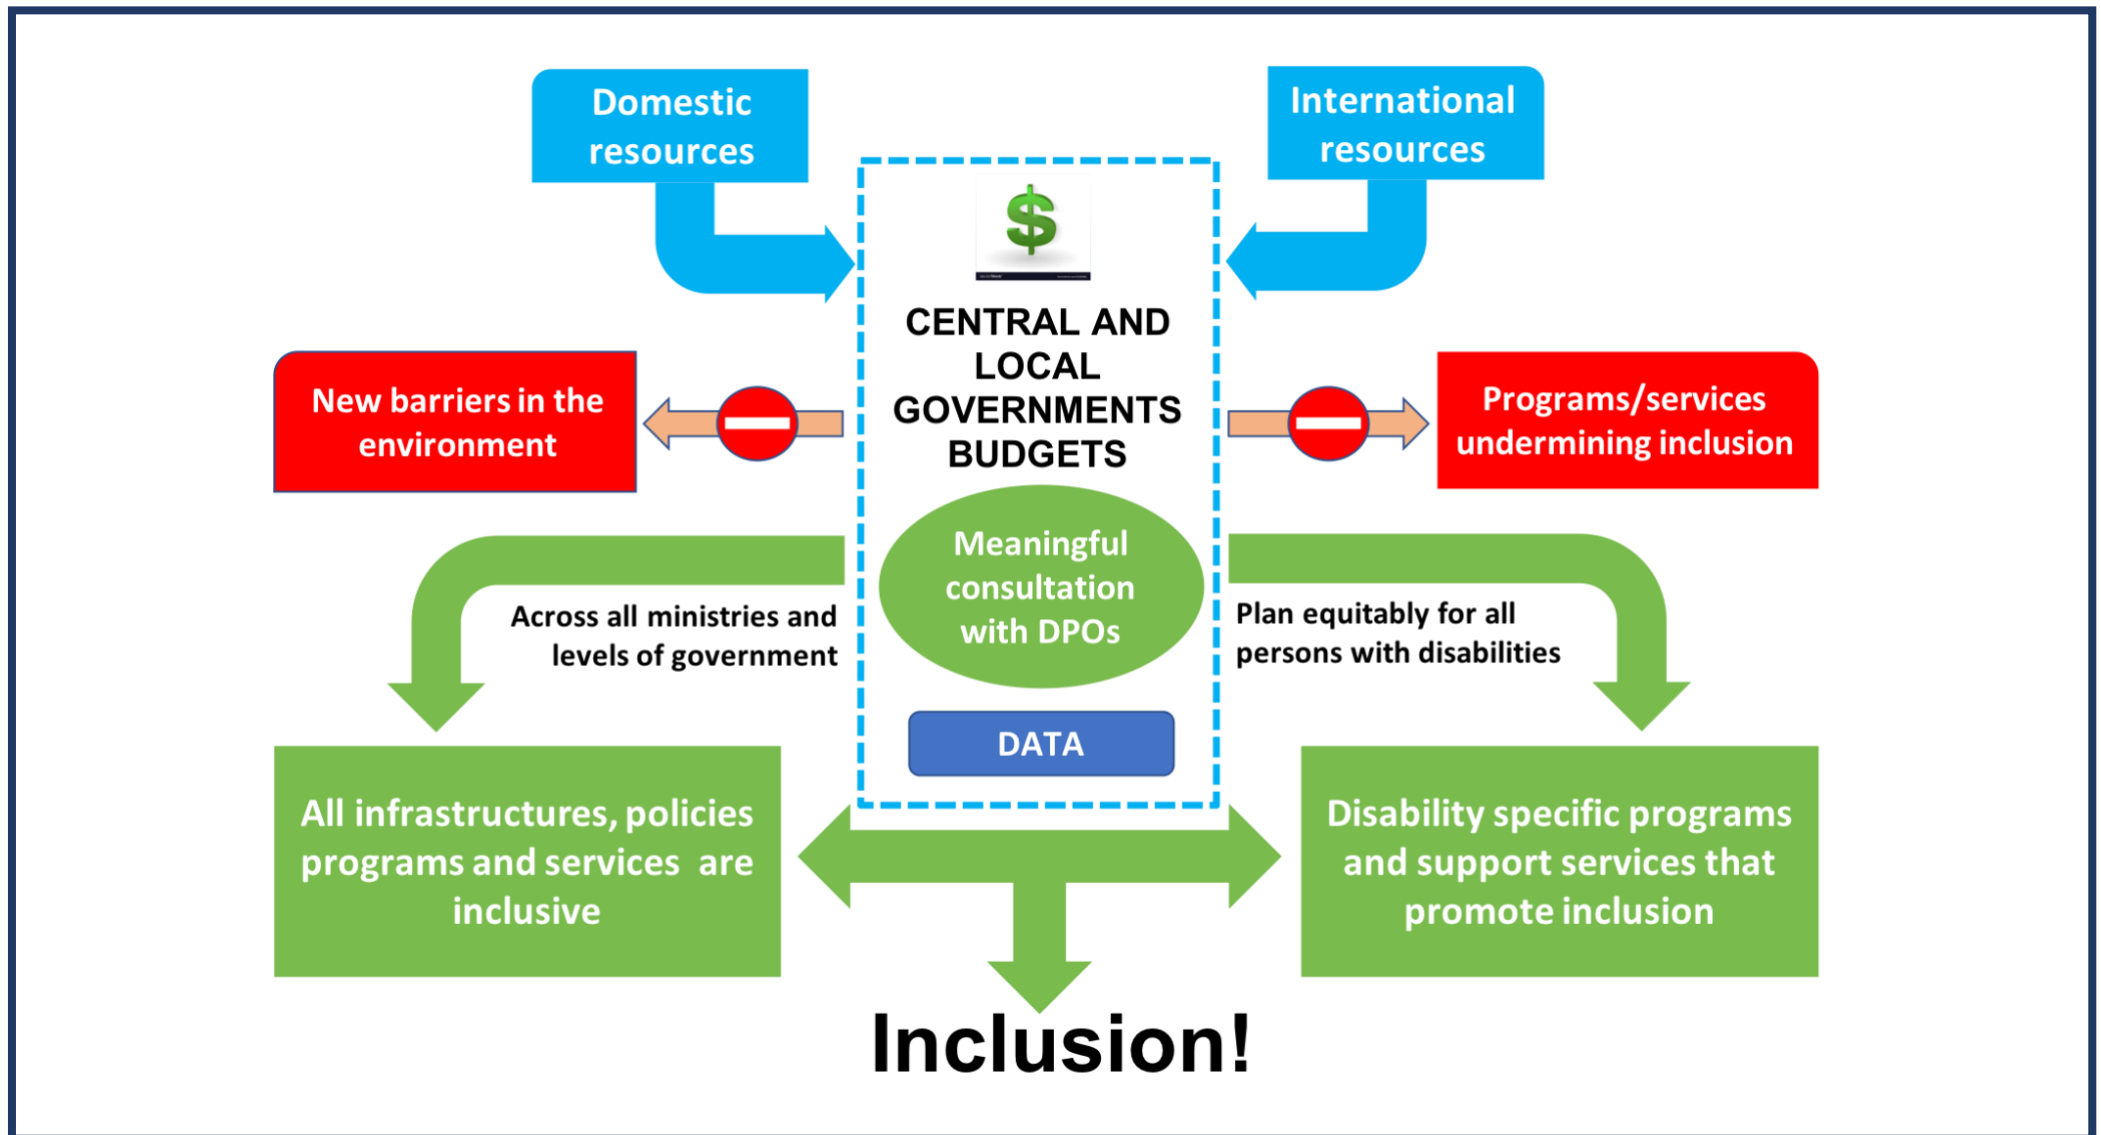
Domestic resources

International resources

$

CENTRAL AND LOCAL GOVERNMENTS BUDGETS

New barriers in the environment

Programs/services undermining inclusion

Meaningful consultation with DPOs

Across all ministries and levels of government

Plan equitably for all persons with disabilities

DATA

All infrastructures, policies programs and services are inclusive

Disability specific programs and support services that promote inclusion

Inclusion!